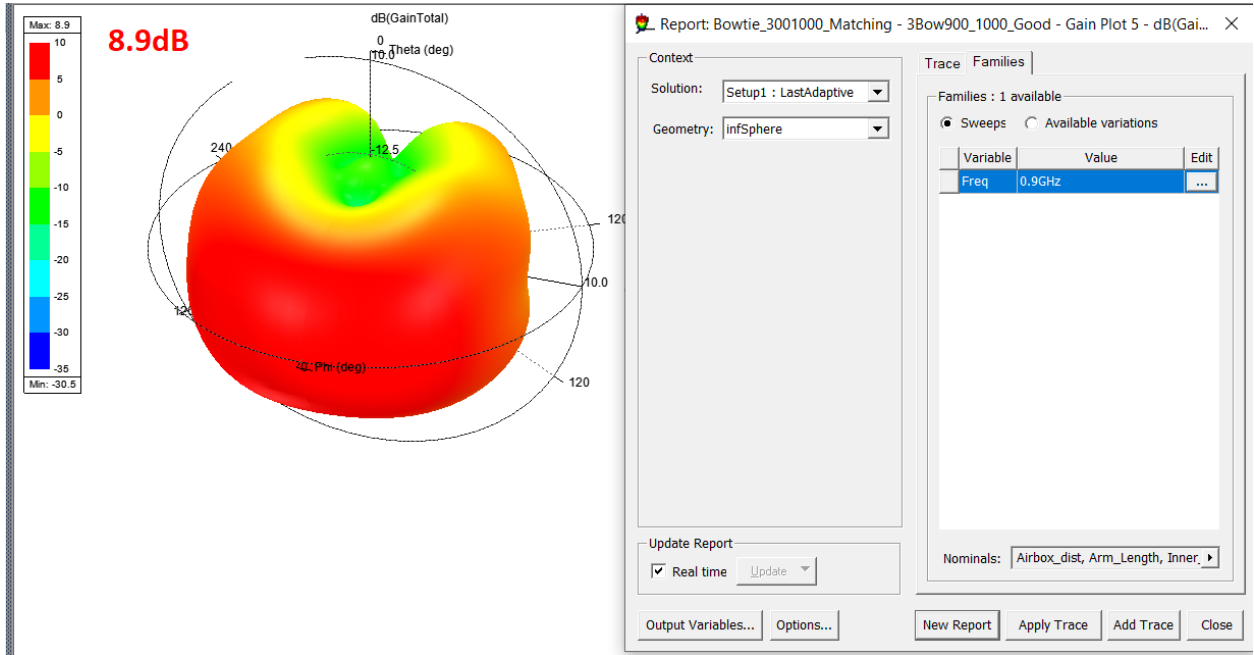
Max: 8.9
10
5
0
-5
-10
-15
-20
-25
-30
-35
Min: -30.5

8.9dB

dB(GainTotal)
0
10.0
Theta (deg)
-12.5
240
120
10.0
120
120
0 Phi (deg)

Report: Bowtie_3001000_Matching - 3Bow900_1000_Good - Gain Plot 5 - dB(Gai...

Context
Solution: Setup1 : LastAdaptive
Geometry: infSphere

Trace Families
Families : 1 available
Sweeps Available variations

| | Variable | Value | Edit |
|---|---|---|---|
| | Freq | 0.9GHz | ... |

Nominals: Airbox_dist, Arm_Length, Inner_

Update Report
Real time Update

Output Variables... Options... New Report Apply Trace Add Trace Close